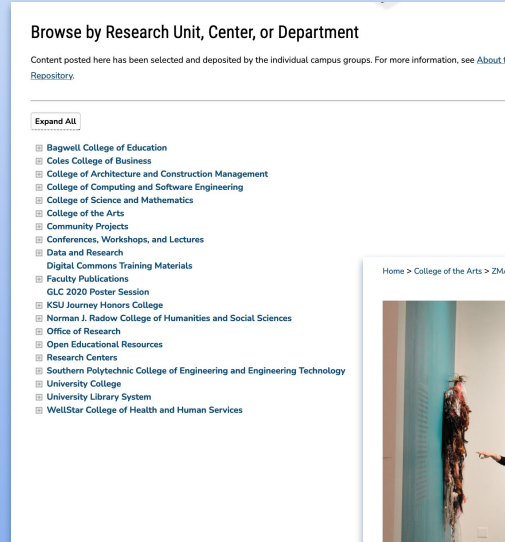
Browse by Research Unit, Center, or Department

Content posted here has been selected and deposited by the individual campus groups. For more information, see About t Repository.

Expand All

⊞ Bagwell College of Education
⊞ Coles College of Business
⊞ College of Architecture and Construction Management
⊞ College of Computing and Software Engineering
⊞ College of Science and Mathematics
⊞ College of the Arts
⊞ Community Projects
⊞ Conferences, Workshops, and Lectures
⊞ Data and Research
Digital Commons Training Materials
⊞ Faculty Publications
GLC 2020 Poster Session
⊞ KSU Journey Honors College
⊞ Norman J. Radow College of Humanities and Social Sciences
⊞ Office of Research
⊞ Open Educational Resources
⊞ Research Centers
⊞ Southern Polytechnic College of Engineering and Engineering Technology
⊞ University College
⊞ University Library System
⊞ WellStar College of Health and Human Services

Home > College of the Arts > ZM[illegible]